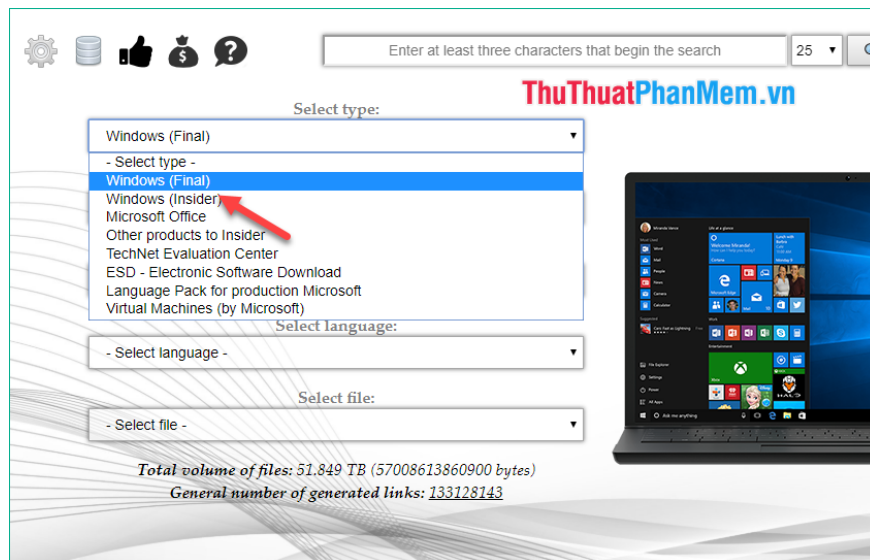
Enter at least three characters that begin the search

25

ThuThuatPhanMem.vn

Select type:

Windows (Final)

- Select type -
Windows (Final)
Windows (Insider)
Microsoft Office
Other products to Insider
TechNet Evaluation Center
ESD - Electronic Software Download
Language Pack for production Microsoft
Virtual Machines (by Microsoft)

Select language:

- Select language -

Select file:

- Select file -

Total volume of files: 51.849 TB (57008613860900 bytes)
General number of generated links: 133128143